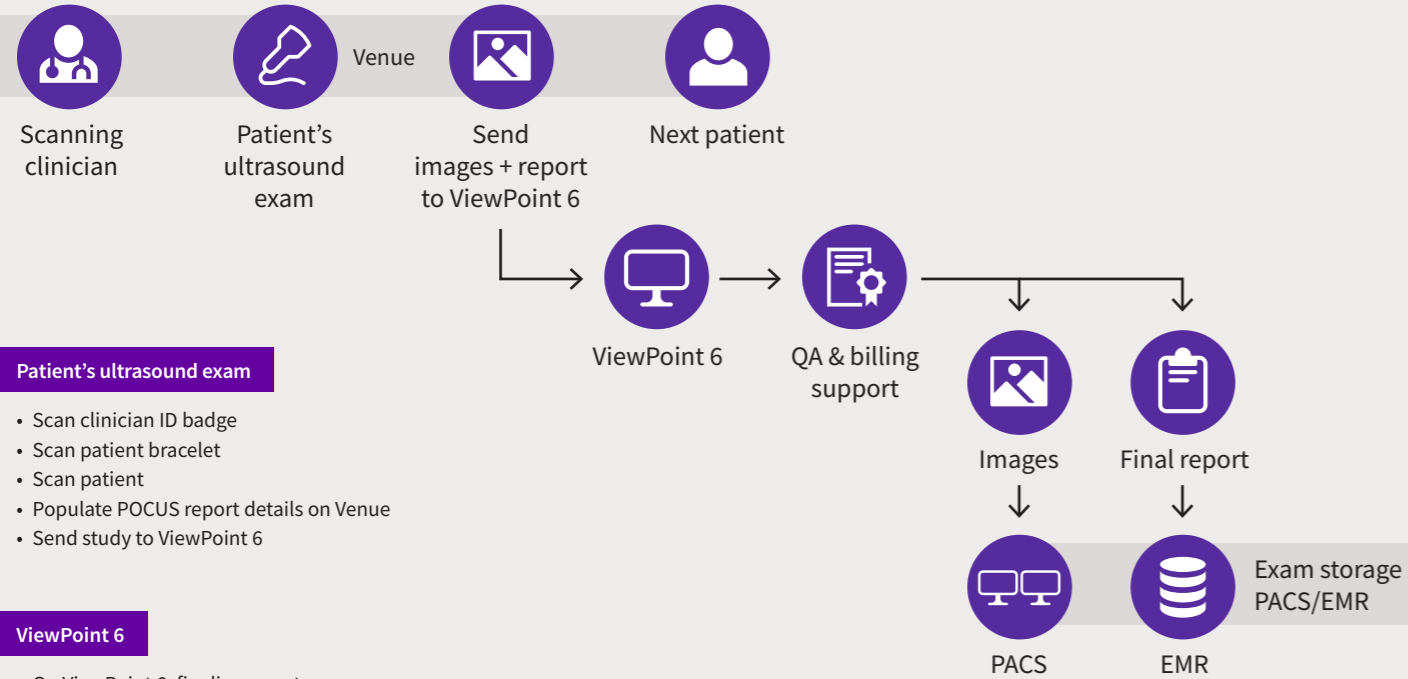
Venue

Scanning clinician

Patient's ultrasound exam

Send images + report to ViewPoint 6

Next patient

ViewPoint 6

QA & billing support

Images

Final report

PACS

EMR

Exam storage PACS/EMR

Patient's ultrasound exam

- Scan clinician ID badge
- Scan patient bracelet
- Scan patient
- Populate POCUS report details on Venue
- Send study to ViewPoint 6

ViewPoint 6

- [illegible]